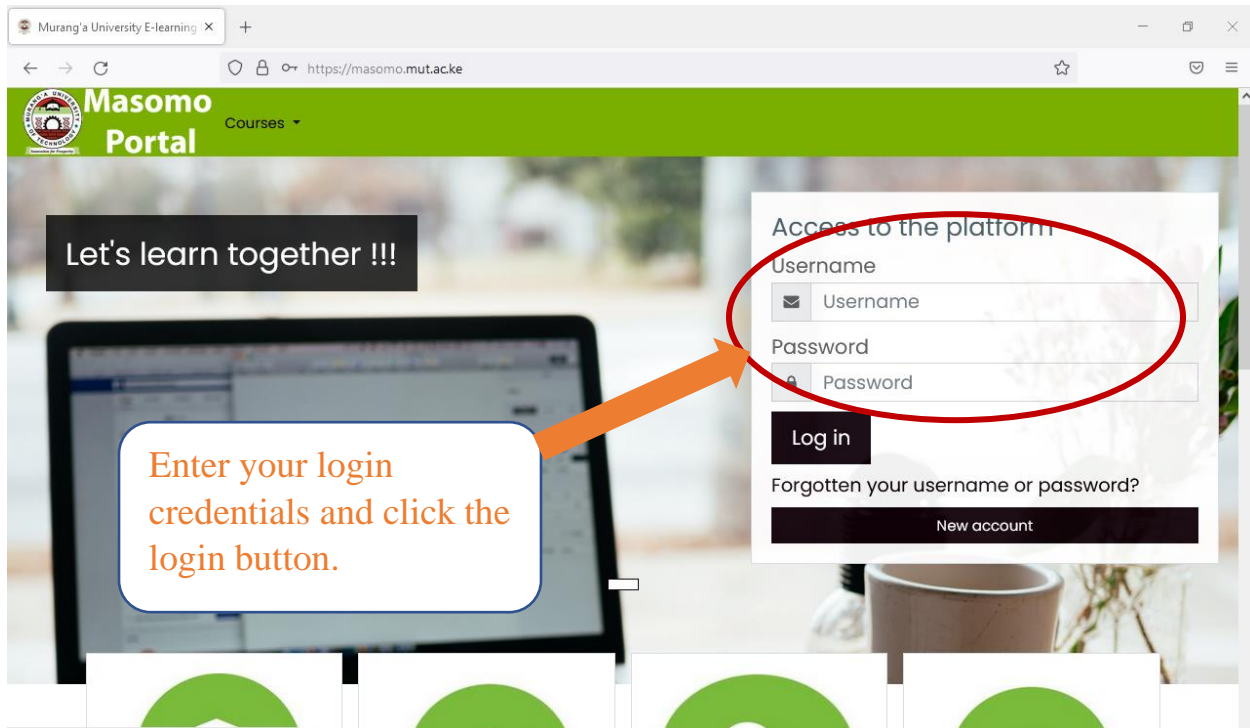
Murang'a University E-learning ×
+
https://masomo.mut.ac.ke

Masomo Portal
Courses

Let's learn together !!!

Access to the platform
Username
Username
Password
Password
Log in
Forgotten your username or password?
New account

Enter your login credentials and click the login button.